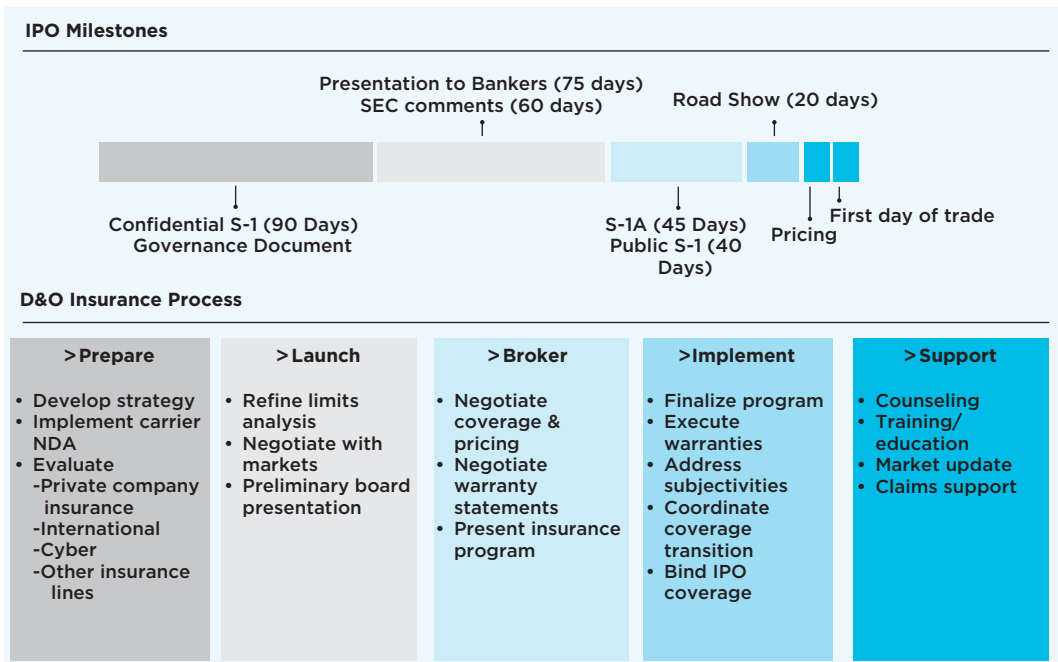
IPO Milestones

Presentation to Bankers (75 days)
SEC comments (60 days)

Road Show (20 days)

Confidential S-1 (90 Days)
Governance Document

S-1A (45 Days)
Public S-1 (40 Days)

Pricing

First day of trade

D&O Insurance Process

| >Prepare | >Launch | >Broker | >Implement | >Support |
|---|---|---|---|---|
| • Develop strategy<br>• Implement carrier NDA<br>• Evaluate<br>-Private company insurance<br>-International<br>-Cyber<br>-Other insurance lines | • Refine limits analysis<br>• Negotiate with markets<br>• Preliminary board presentation | • Negotiate coverage & pricing<br>• Negotiate warranty statements<br>• Present insurance program | • Finalize program<br>• Execute warranties<br>• Address subjectivities<br>• Coordinate coverage transition<br>• Bind IPO coverage | • Counseling<br>• Training/ education<br>• Market update<br>• Claims support |